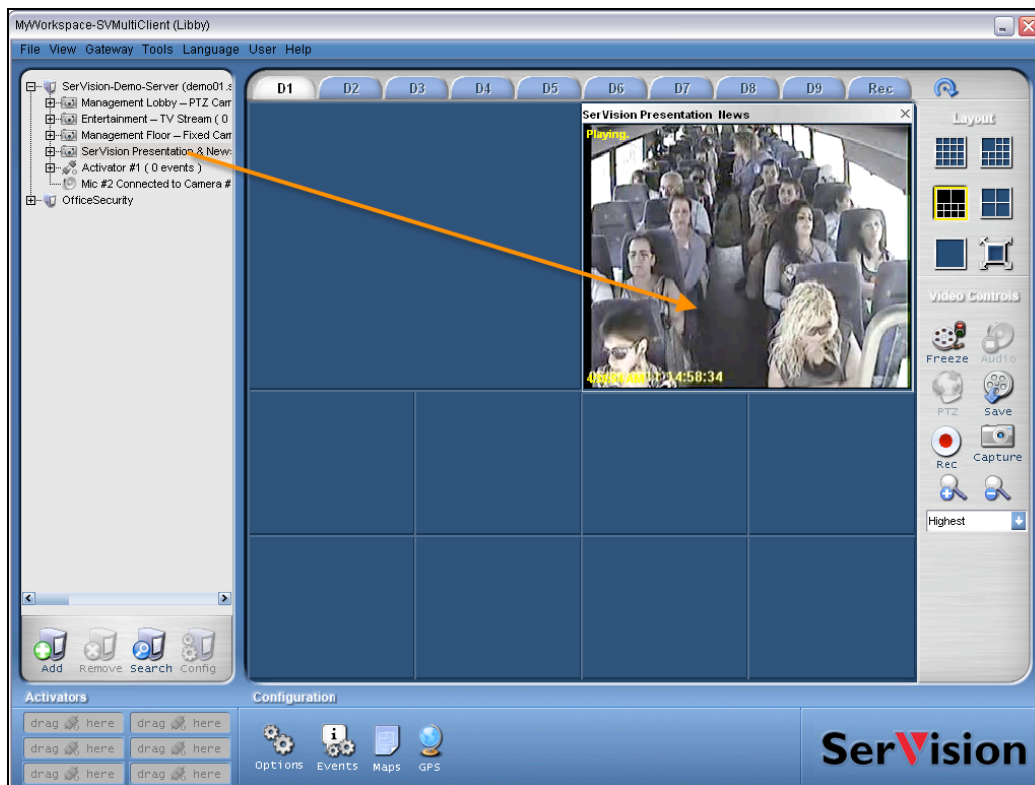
MyWorkspace-SVMultiClient (Libby)

File View Gateway Tools Language User Help

SerVision-Demo-Server (demo01.s
Management Lobby – PTZ Car
Entertainment – TV Stream ( 0
Management Floor – Fixed Car
SerVision Presentation & News
Activator #1 ( 0 events )
Mic #2 Connected to Camera #
OfficeSecurity

Add Remove Search Config

D1 D2 D3 D4 D5 D6 D7 D8 D9 Rec

SerVision Presentation News
Playing.
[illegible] 14:58:34

Layout

Video Controls

Freeze Audio
PTZ Save
Rec Capture

Highest

Activators

drag here drag here
drag here drag here
drag here drag here

Configuration

Options Events Maps GPS

SerVision